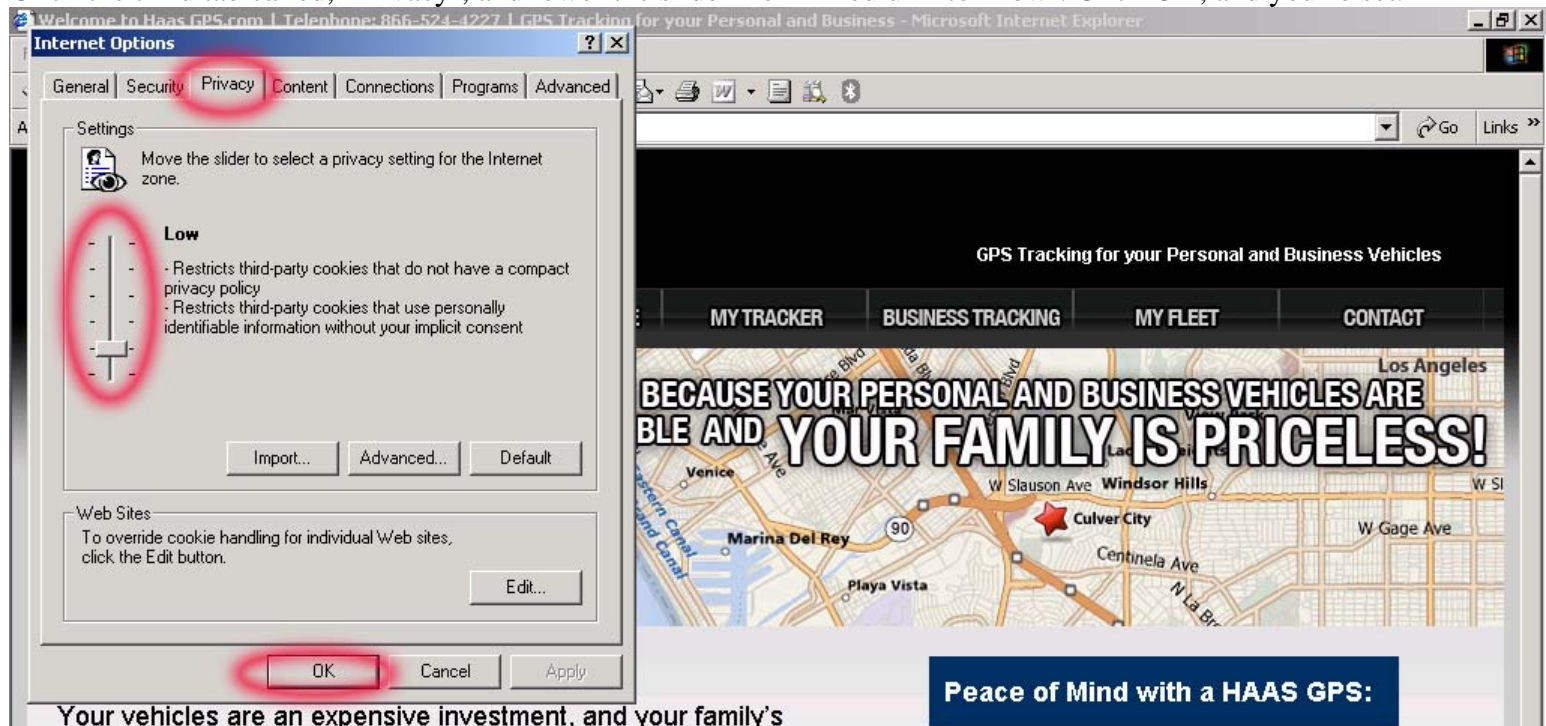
Welcome to Haas GPS.com | Telephone: 866-524-4227 | GPS Tracking for your Personal and Business - Microsoft Internet Explorer

Internet Options

General | Security | Privacy | Content | Connections | Programs | Advanced

Settings

Move the slider to select a privacy setting for the Internet zone.

Low

- Restricts third-party cookies that do not have a compact privacy policy
- Restricts third-party cookies that use personally identifiable information without your implicit consent

Import... Advanced... Default

Web Sites

To override cookie handling for individual Web sites, click the Edit button.

Edit...

OK Cancel Apply

Go Links »

GPS Tracking for your Personal and Business Vehicles

MY TRACKER BUSINESS TRACKING MY FLEET CONTACT

Los Angeles

BECAUSE YOUR PERSONAL AND BUSINESS VEHICLES ARE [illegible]BLE AND YOUR FAMILY IS PRICELESS!

Venice W Slauson Ave Windsor Hills W Sl

Culver City W Gage Ave

Marina Del Rey 90 Centinela Ave

Playa Vista

Peace of Mind with a HAAS GPS:

Your vehicles are an expensive investment, and your family's